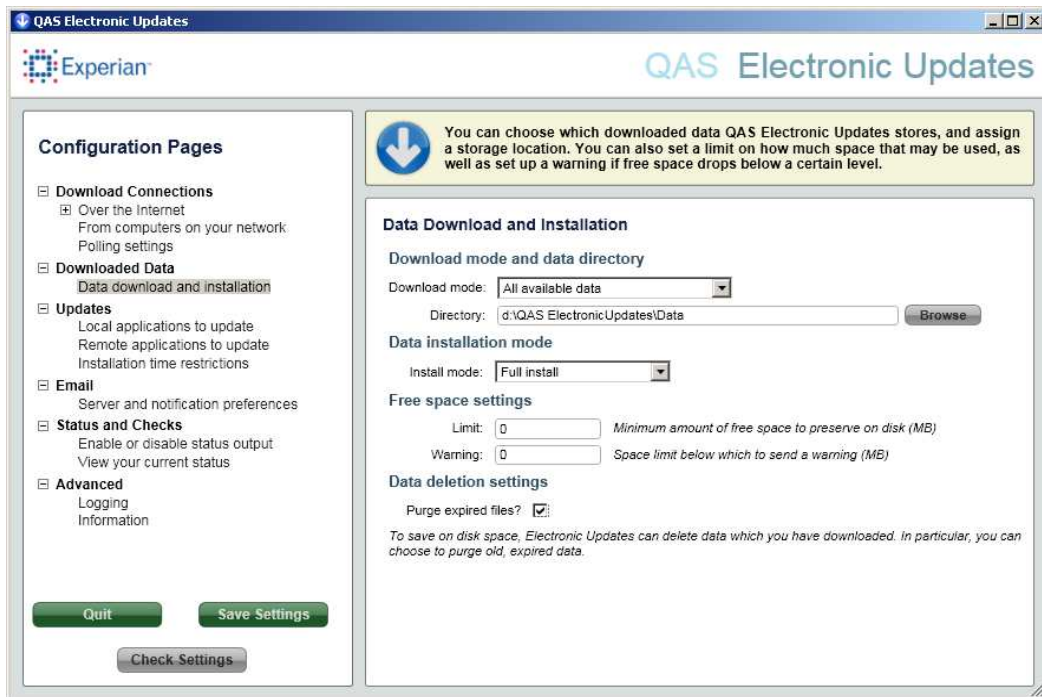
QAS Electronic Updates

Experian

QAS Electronic Updates

Configuration Pages

⊟ Download Connections
⊞ Over the Internet
From computers on your network
Polling settings
⊟ Downloaded Data
Data download and installation
⊟ Updates
Local applications to update
Remote applications to update
Installation time restrictions
⊟ Email
Server and notification preferences
⊟ Status and Checks
Enable or disable status output
View your current status
⊟ Advanced
Logging
Information

Quit

Save Settings

Check Settings

You can choose which downloaded data QAS Electronic Updates stores, and assign a storage location. You can also set a limit on how much space that may be used, as well as set up a warning if free space drops below a certain level.

Data Download and Installation

Download mode and data directory

Download mode: All available data

Directory: d:\QAS ElectronicUpdates\Data

Browse

Data installation mode

Install mode: Full install

Free space settings

Limit: 0 Minimum amount of free space to preserve on disk (MB)

Warning: 0 Space limit below which to send a warning (MB)

Data deletion settings

Purge expired files?

To save on disk space, Electronic Updates can delete data which you have downloaded. In particular, you can choose to purge old, expired data.